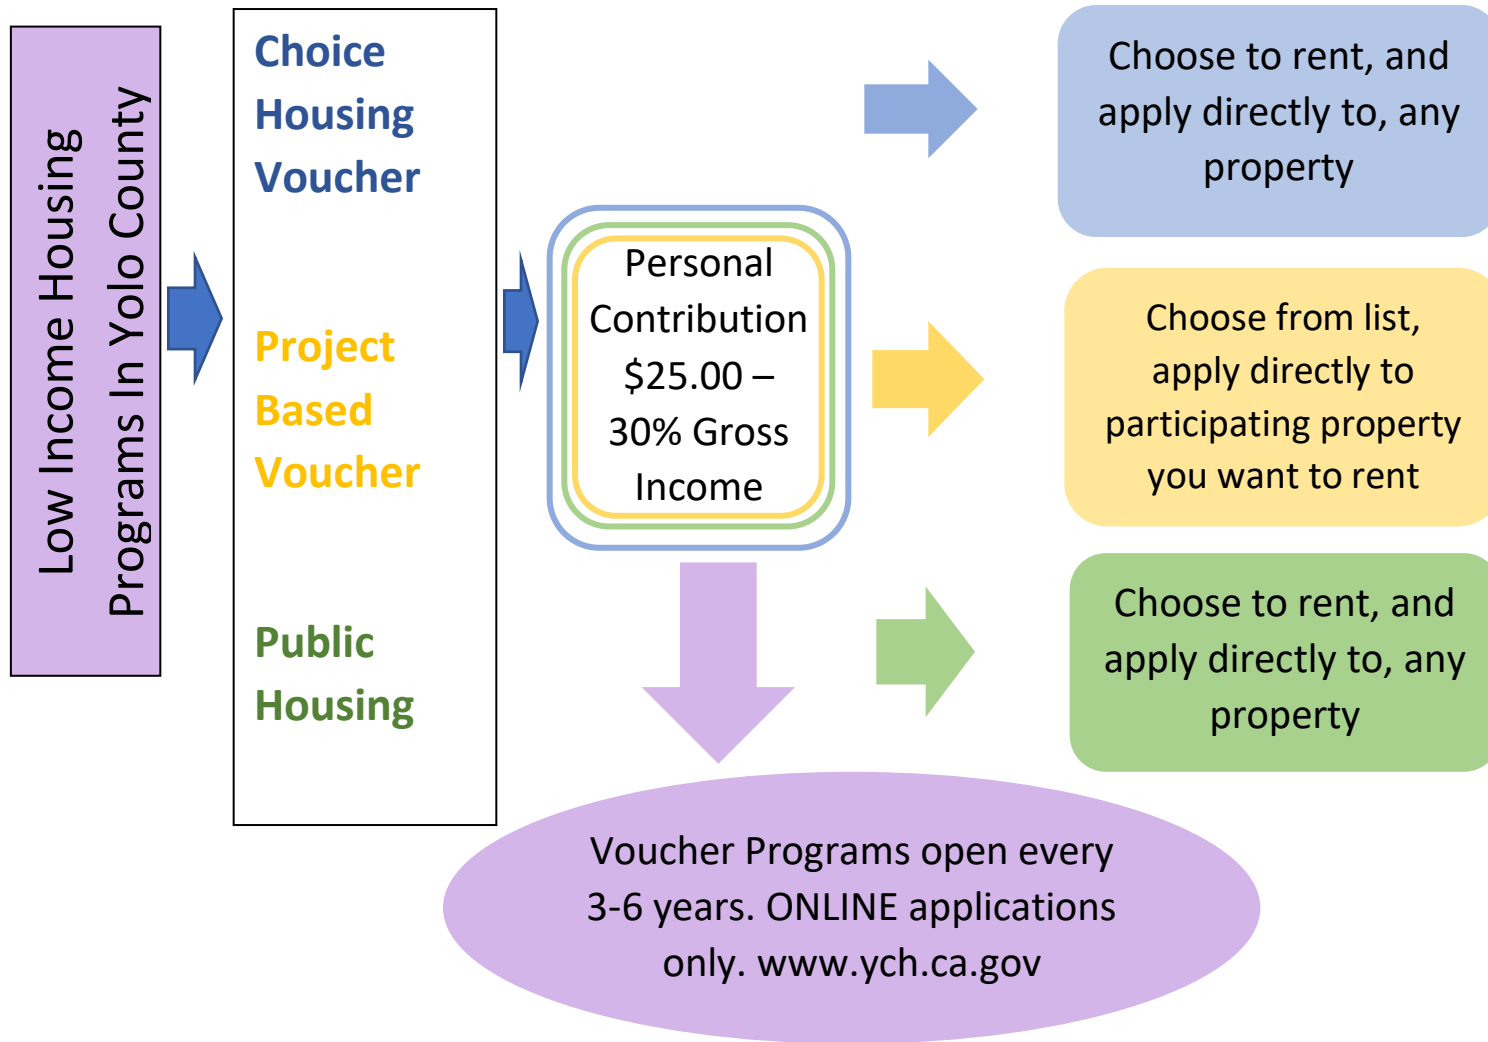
Low Income Housing Programs In Yolo County

Choice Housing Voucher

Project Based Voucher

Public Housing

Personal Contribution \$25.00 – 30% Gross Income

Choose to rent, and apply directly to, any property

Choose from list, apply directly to participating property you want to rent

Choose to rent, and apply directly to, any property

Voucher Programs open every 3-6 years. ONLINE applications only. www.ych.ca.gov